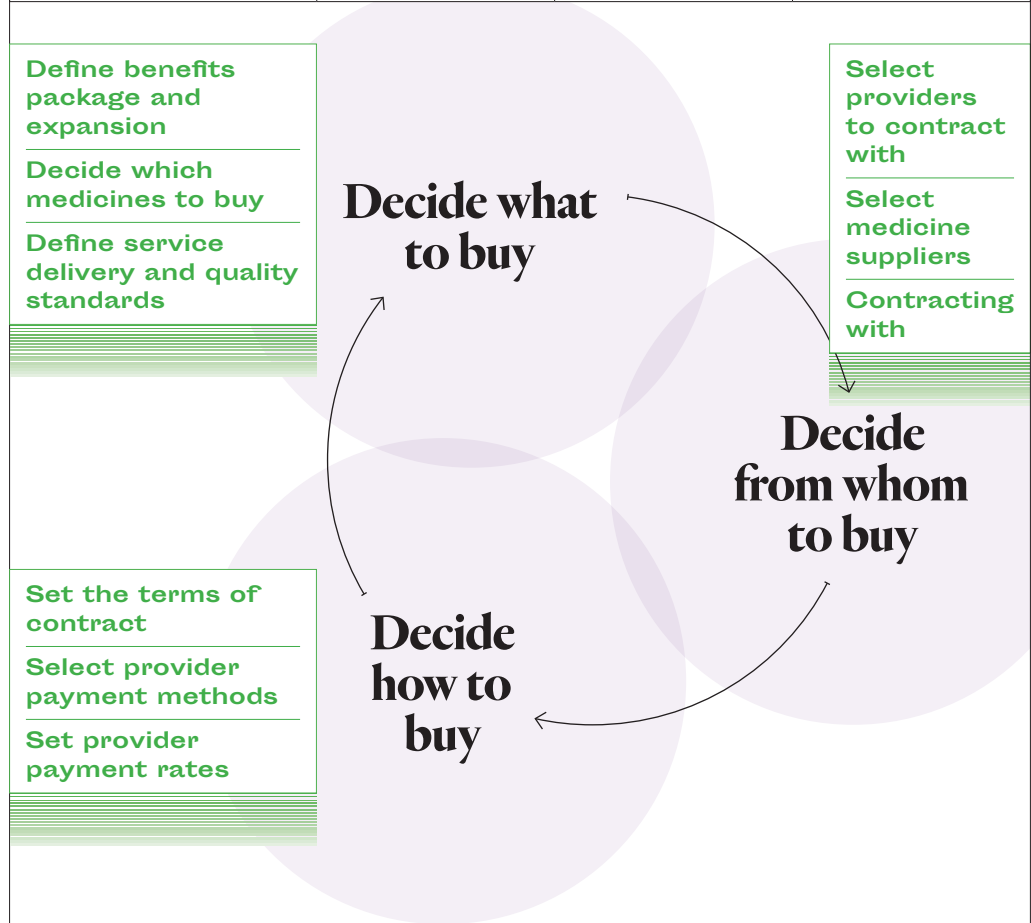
Define benefits package and expansion

Decide which medicines to buy

Define service delivery and quality standards

Decide what to buy

Select providers to contract with

Select medicine suppliers

Contracting with

Decide from whom to buy

Set the terms of contract

Select provider payment methods

Set provider payment rates

Decide how to buy